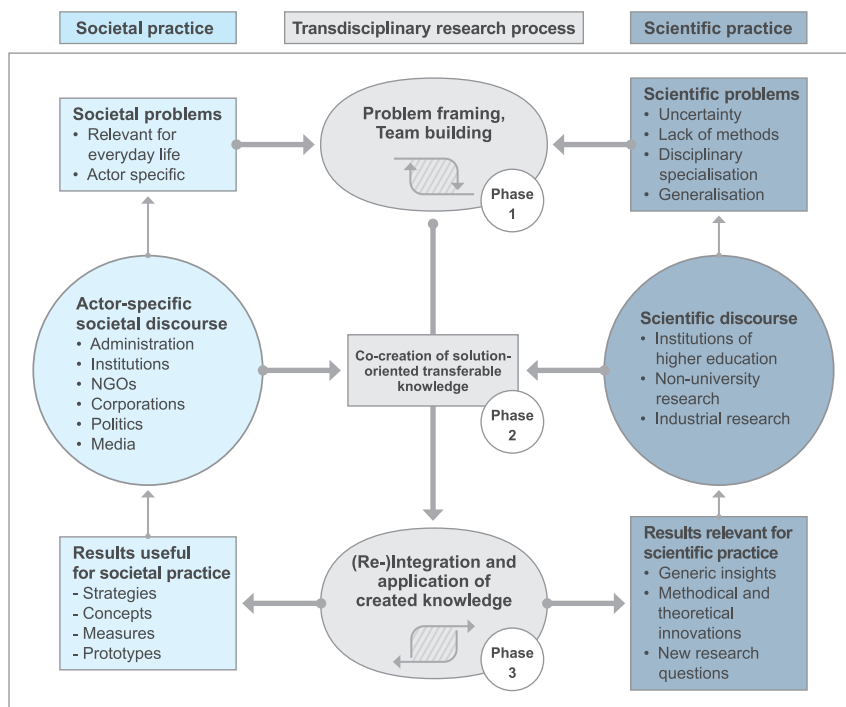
Societal practice

Transdisciplinary research process

Scientific practice

Societal problems
• Relevant for everyday life
• Actor specific

Problem framing, Team building

Phase 1

Scientific problems
• Uncertainty
• Lack of methods
• Disciplinary specialisation
• Generalisation

Actor-specific societal discourse
• Administration
• Institutions
• NGOs
• Corporations
• Politics
• Media

Co-creation of solution-oriented transferable knowledge

Phase 2

Scientific discourse
• Institutions of higher education
• Non-university research
• Industrial research

Results useful for societal practice
- Strategies
- Concepts
- Measures
- Prototypes

(Re-)Integration and application of created knowledge

Phase 3

Results relevant for scientific practice
• Generic insights
• Methodical and theoretical innovations
• New research questions